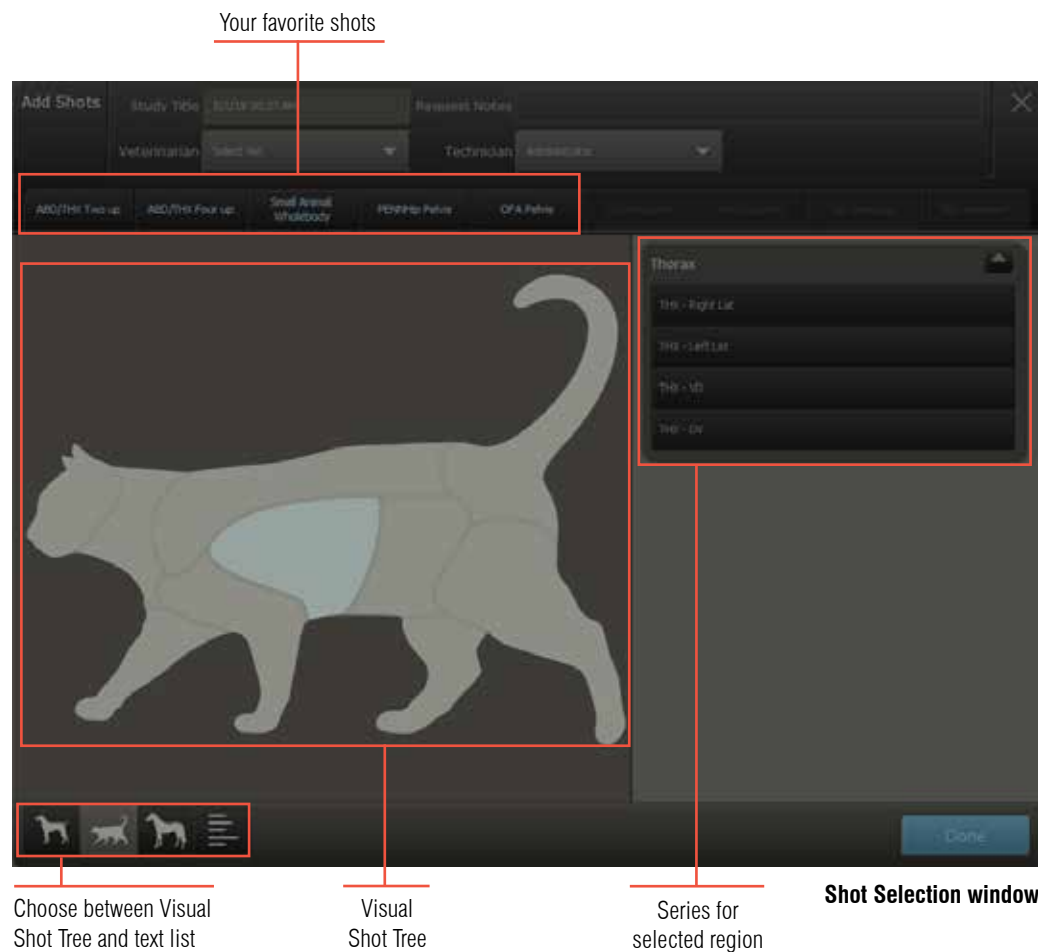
Your favorite shots

Add Shots

Study Title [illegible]

Request Notes

Veterinarian Select Vet

Technician Administrator

ABD/THX Two up

ABD/THX Four up

Small Animal Wholebody

PENNHip Pelvis

OFA Pelvis

Thorax

THX - Right Lat

THX - Left Lat

THX - VD

THX - DV

Done

Choose between Visual Shot Tree and text list

Visual Shot Tree

Series for selected region

Shot Selection window